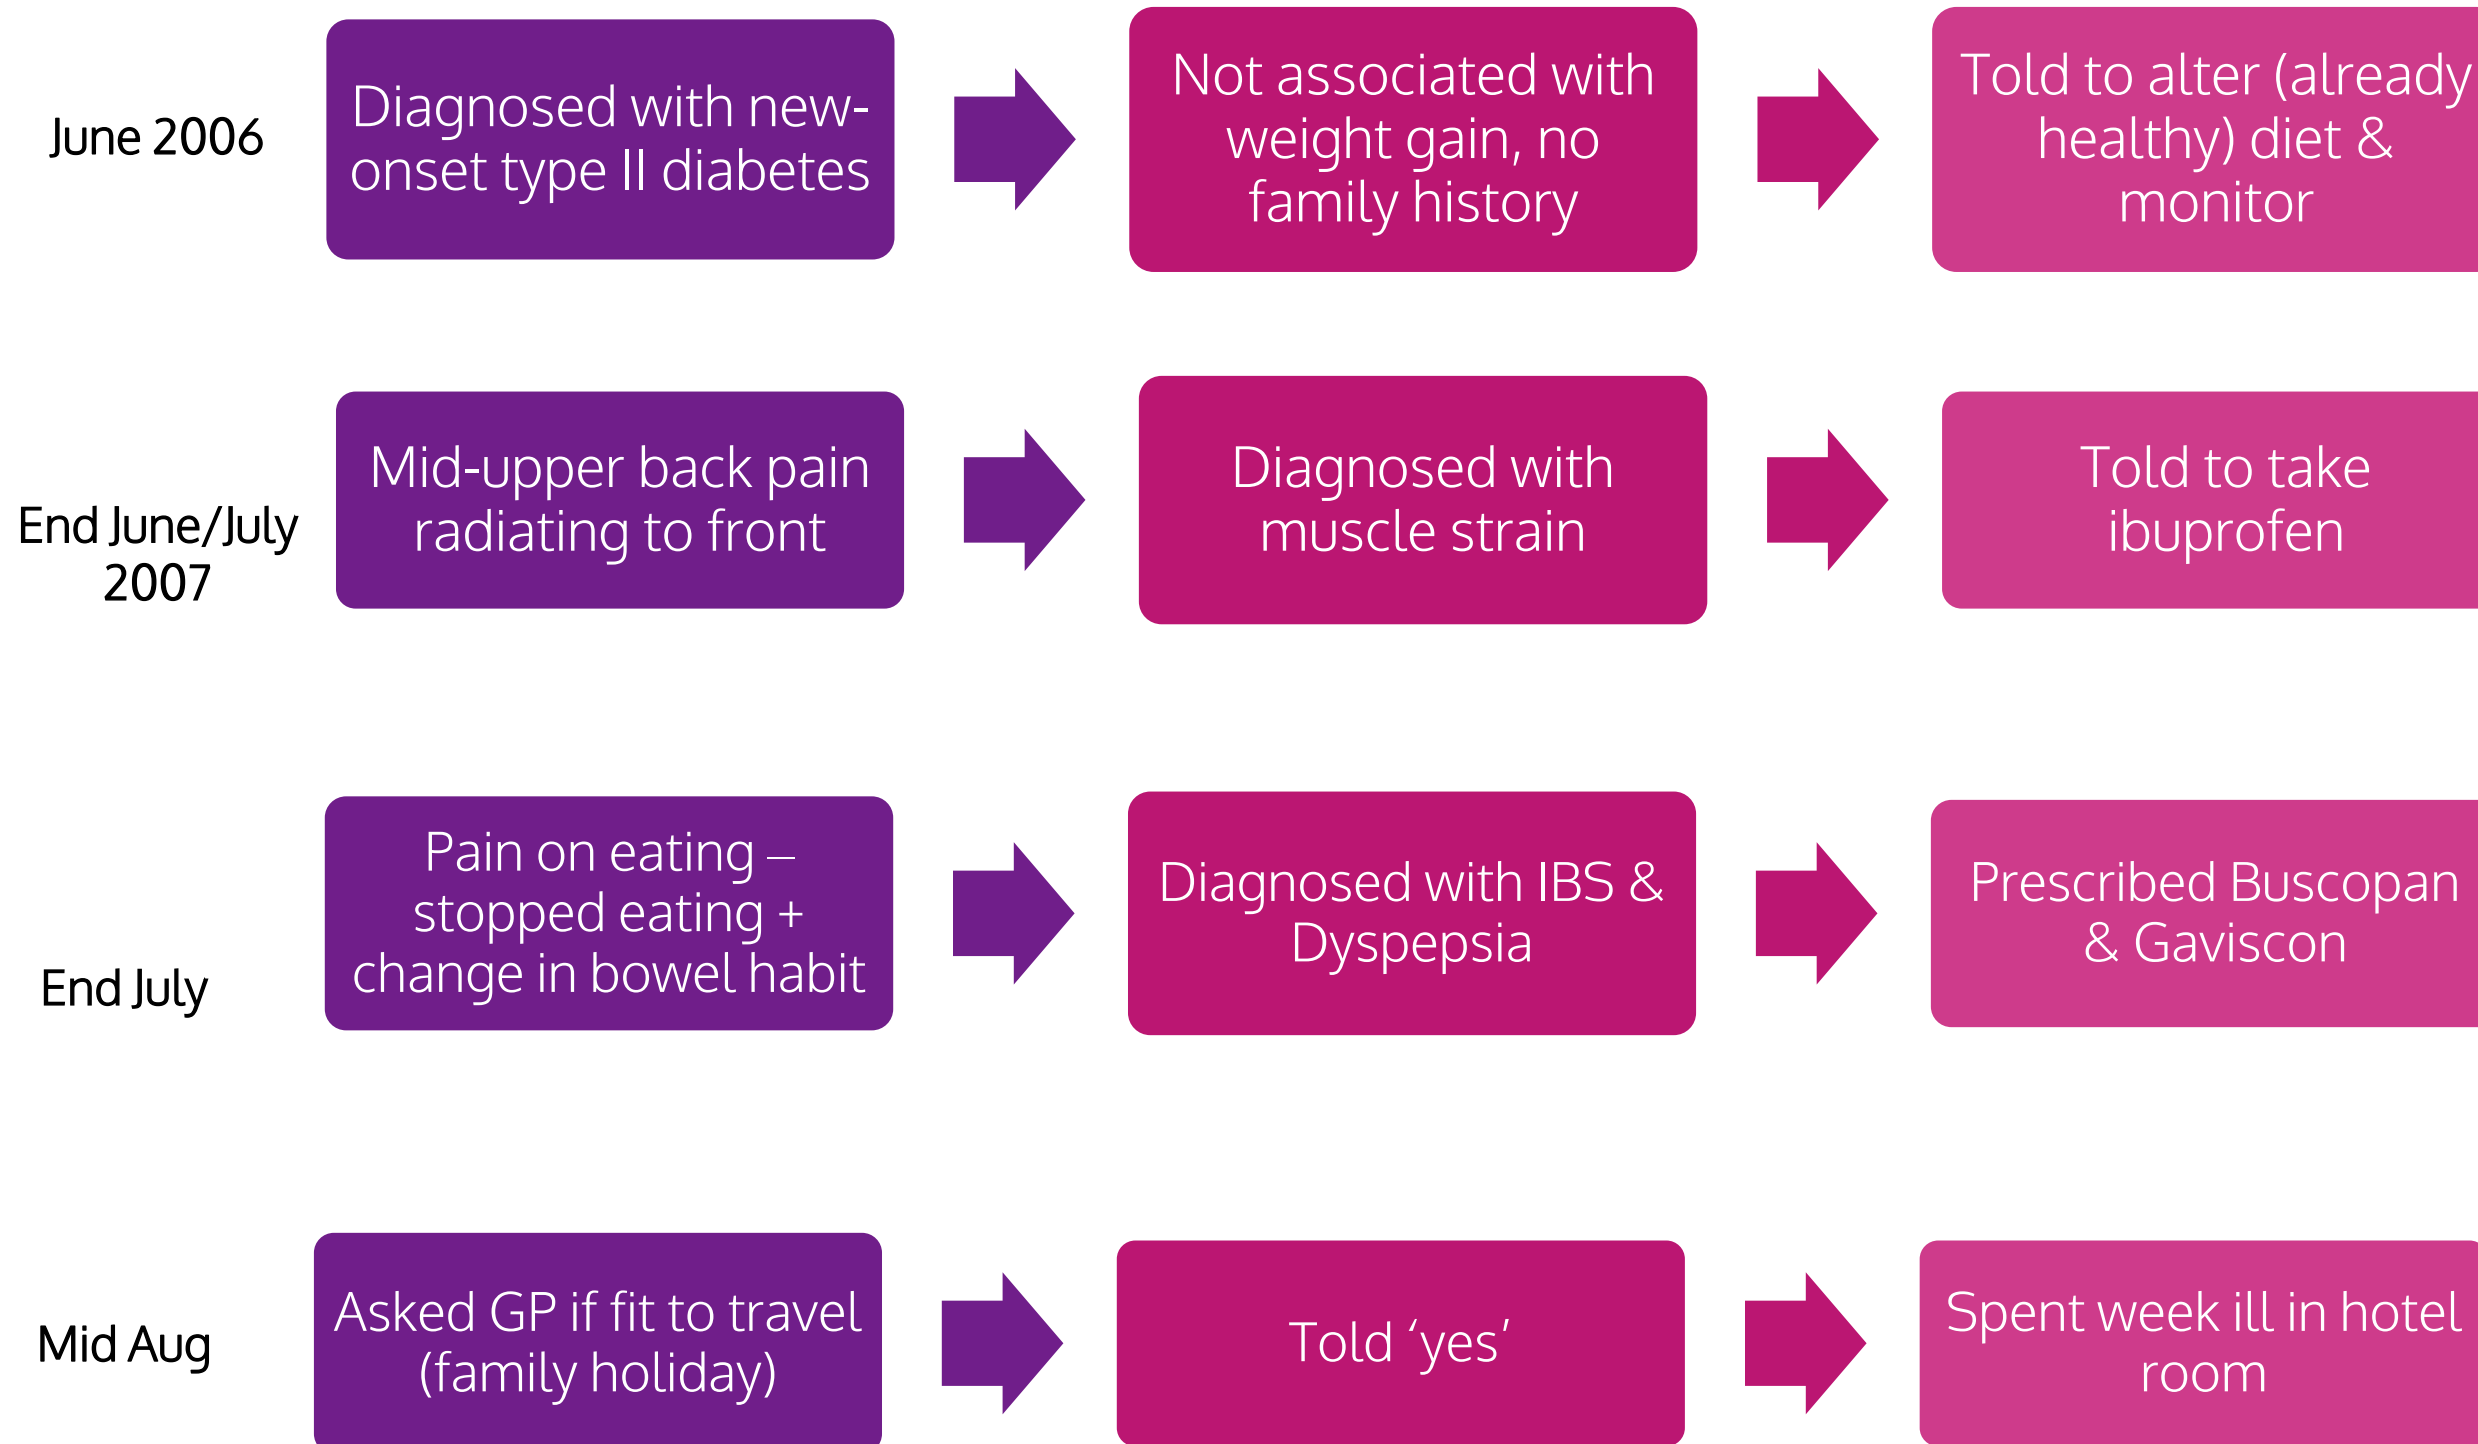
June 2006

Diagnosed with new-onset type II diabetes

Not associated with weight gain, no family history

Told to alter (already healthy) diet & monitor

End June/July 2007

Mid-upper back pain radiating to front

Diagnosed with muscle strain

Told to take ibuprofen

End July

Pain on eating – stopped eating + change in bowel habit

Diagnosed with IBS & Dyspepsia

Prescribed Buscopan & Gaviscon

Mid Aug

Asked GP if fit to travel (family holiday)

Told 'yes'

Spent week ill in hotel room